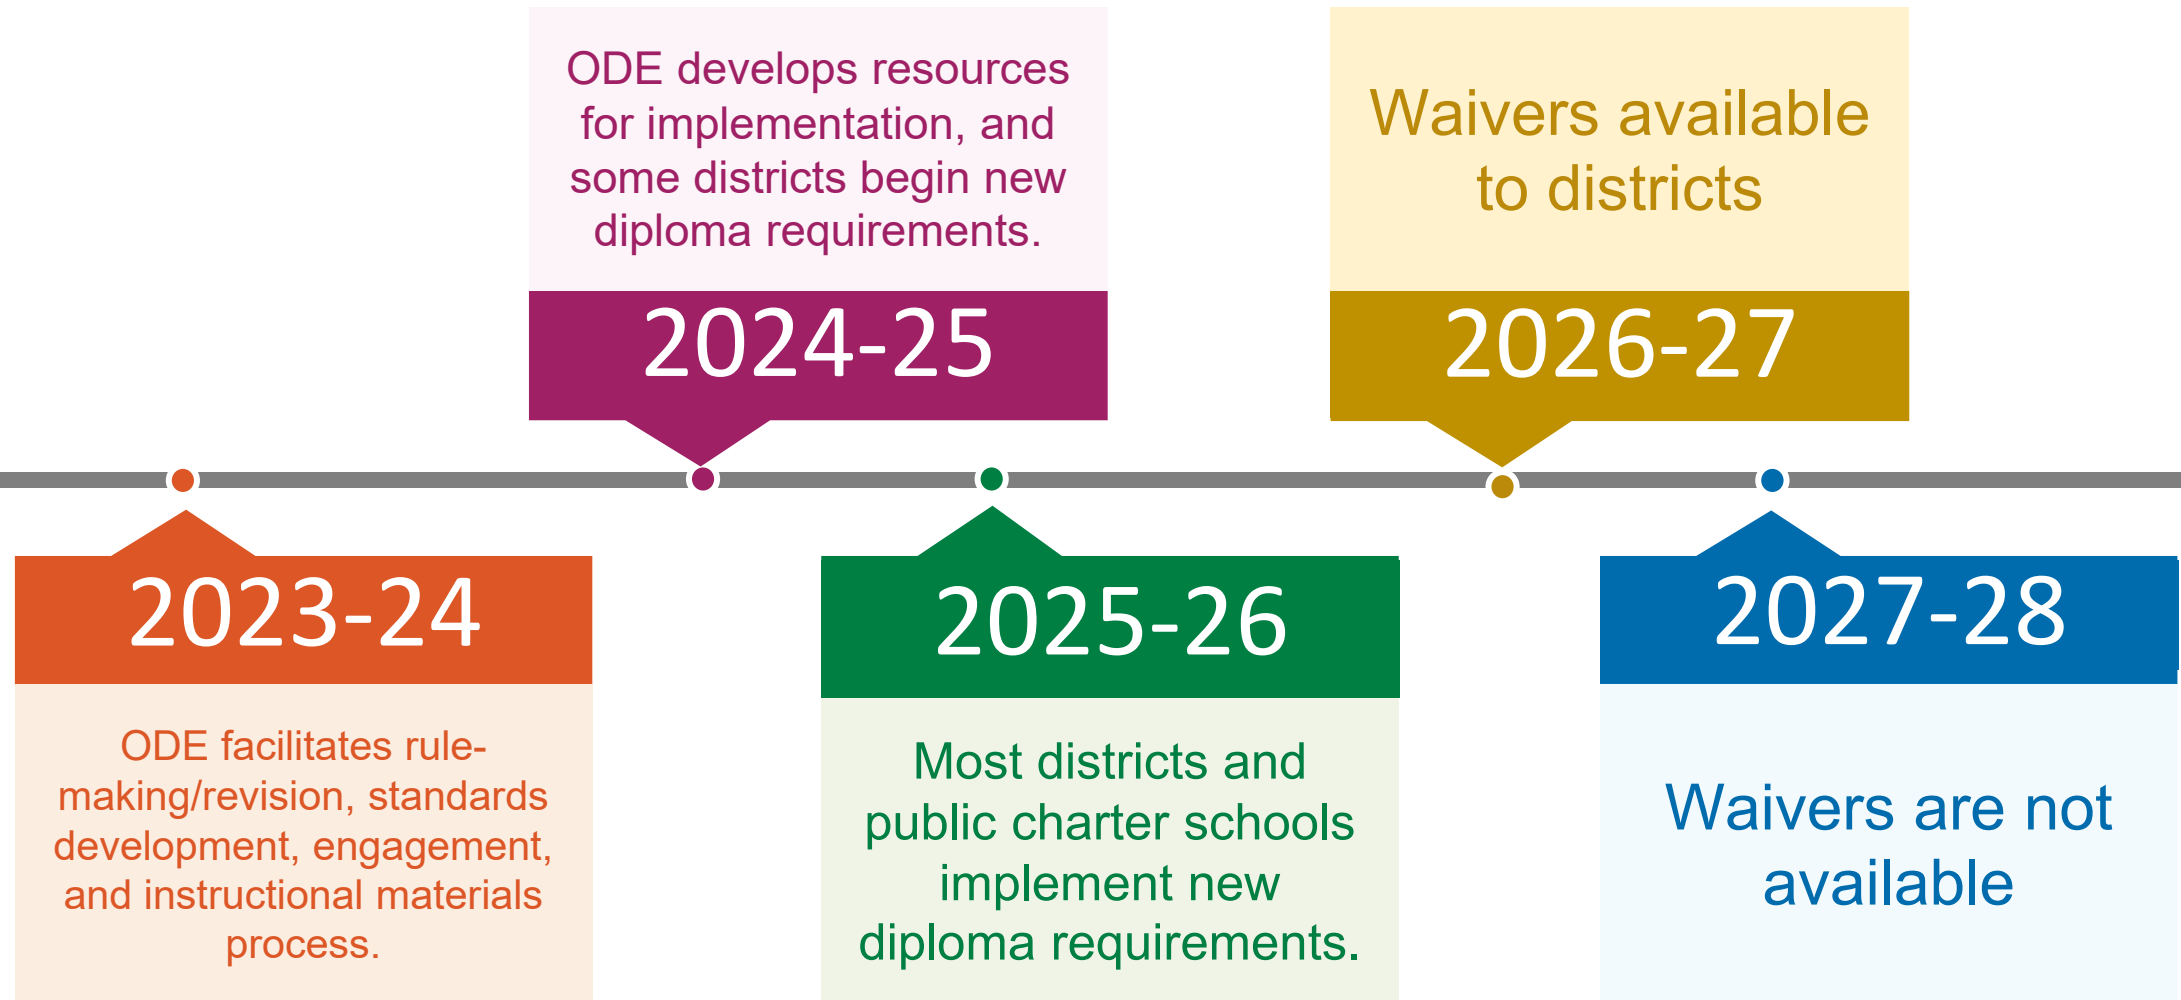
2023-24

ODE facilitates rule-making/revision, standards development, engagement, and instructional materials process.

2024-25

ODE develops resources for implementation, and some districts begin new diploma requirements.

2025-26

Most districts and public charter schools implement new diploma requirements.

2026-27

Waivers available to districts

2027-28

Waivers are not available